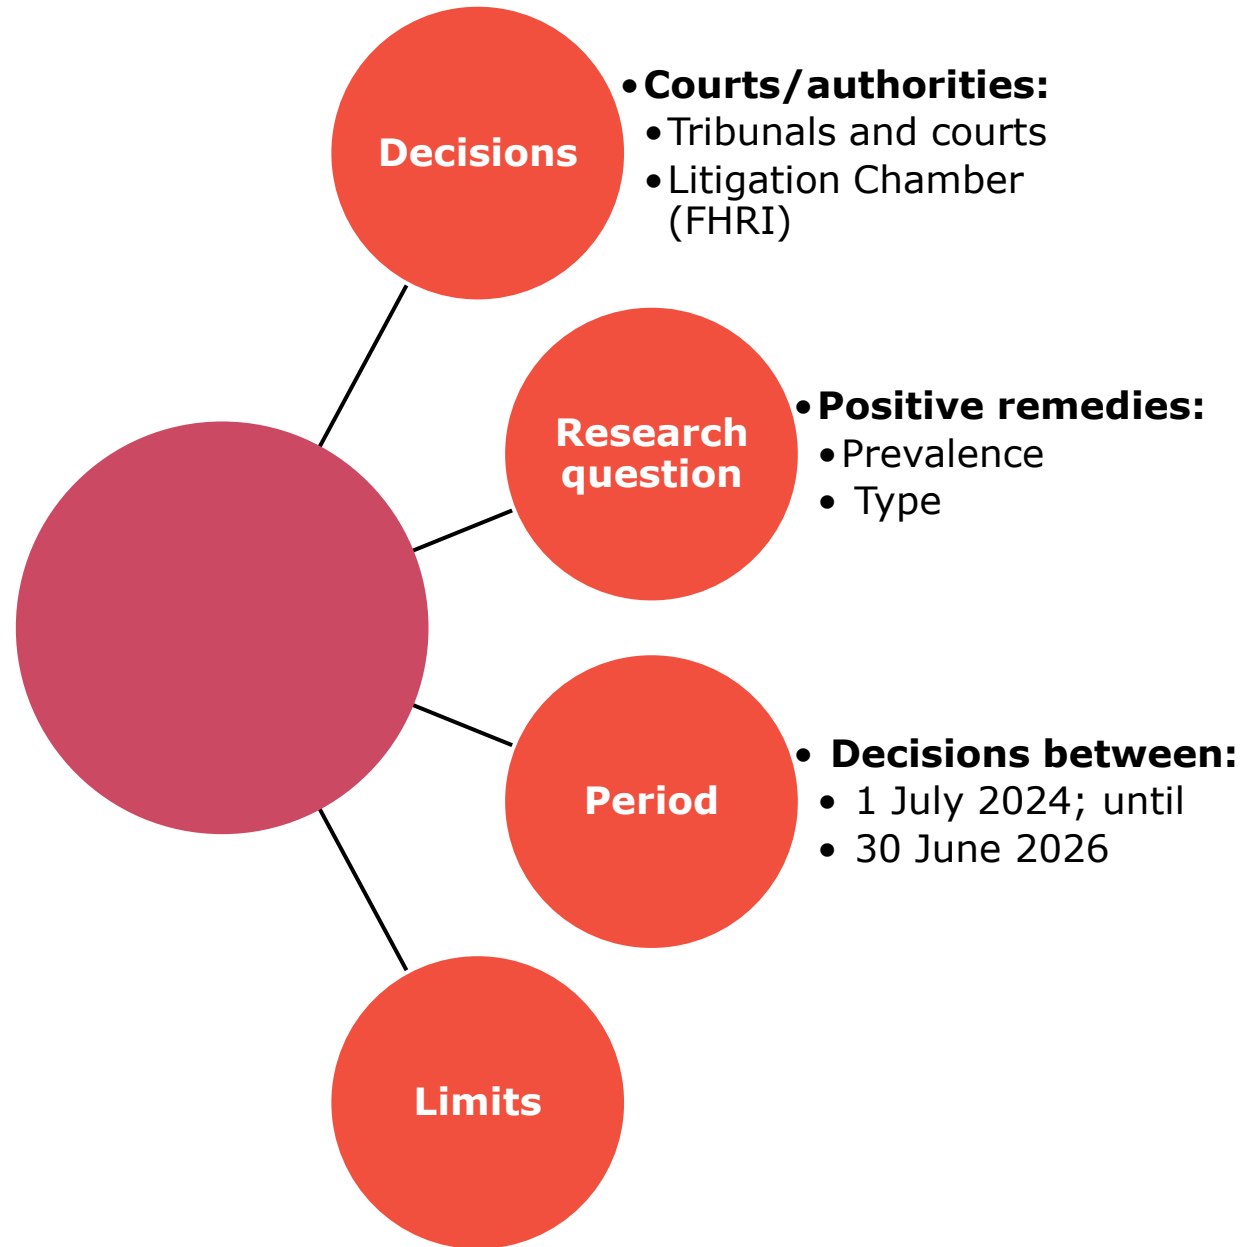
Decisions

- **Courts/authorities:**
  - Tribunals and courts
  - Litigation Chamber (FHRI)

Research question

- **Positive remedies:**
  - Prevalence
  - Type

Period

- **Decisions between:**
- 1 July 2024; until
- 30 June 2026

Limits